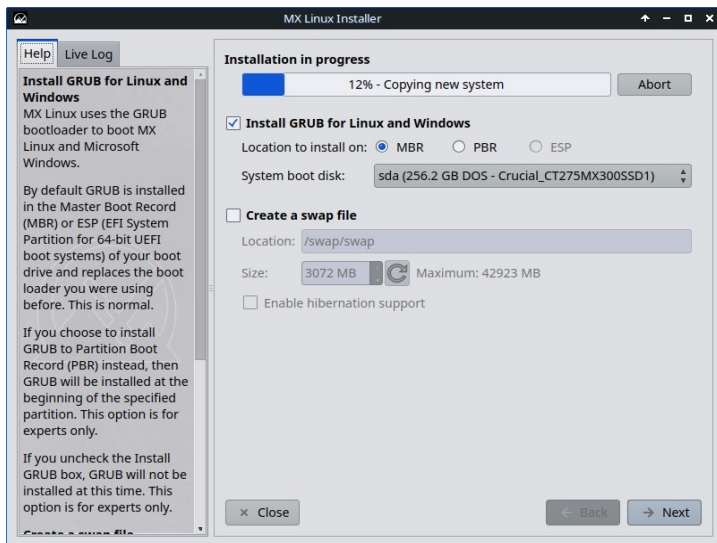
MX Linux Installer

Help Live Log

Install GRUB for Linux and Windows
MX Linux uses the GRUB bootloader to boot MX Linux and Microsoft Windows.

By default GRUB is installed in the Master Boot Record (MBR) or ESP (EFI System Partition for 64-bit UEFI boot systems) of your boot drive and replaces the boot loader you were using before. This is normal.

If you choose to install GRUB to Partition Boot Record (PBR) instead, then GRUB will be installed at the beginning of the specified partition. This option is for experts only.

If you uncheck the Install GRUB box, GRUB will not be installed at this time. This option is for experts only.

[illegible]

Installation in progress

12% - Copying new system

Abort

Install GRUB for Linux and Windows

Location to install on: MBR PBR ESP

System boot disk: sda (256.2 GB DOS - Crucial_CT275MX300SSD1)

Create a swap file

Location: /swap/swap

Size: 3072 MB Maximum: 42923 MB

Enable hibernation support

× Close

← Back

→ Next